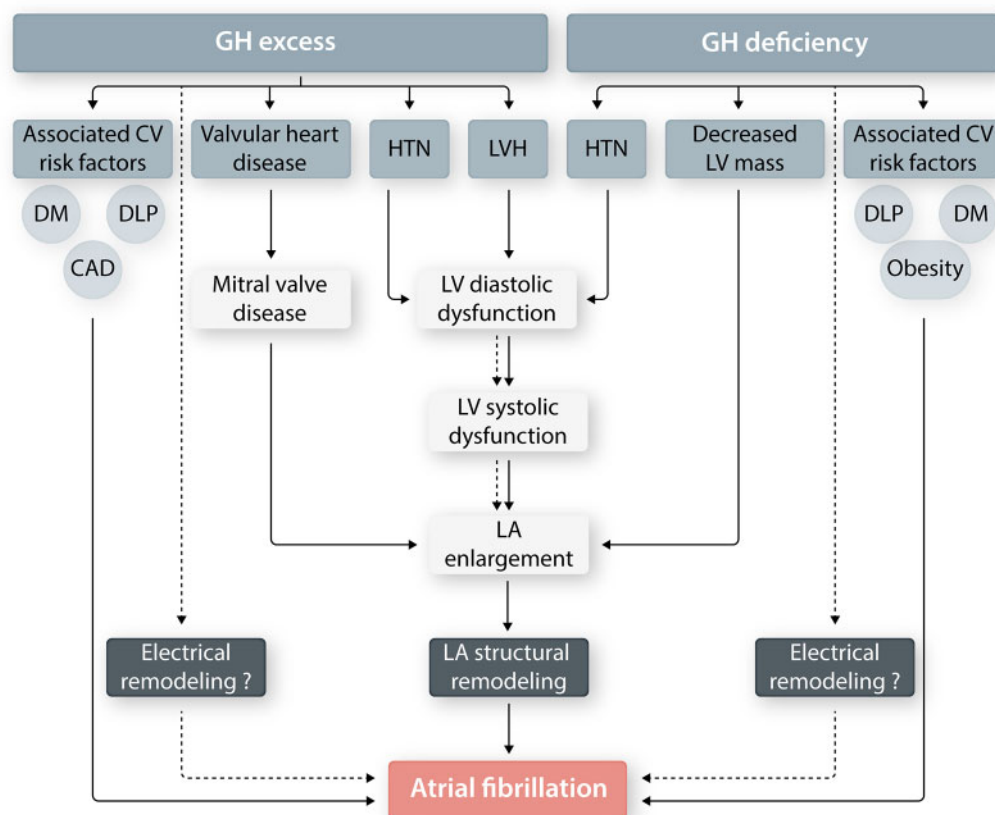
GH excess

GH deficiency

Associated CV risk factors

DM

DLP

CAD

Valvular heart disease

HTN

LVH

HTN

Decreased LV mass

Associated CV risk factors

DLP

DM

Obesity

Mitral valve disease

LV diastolic dysfunction

LV systolic dysfunction

LA enlargement

Electrical remodeling ?

LA structural remodeling

Electrical remodeling ?

Atrial fibrillation